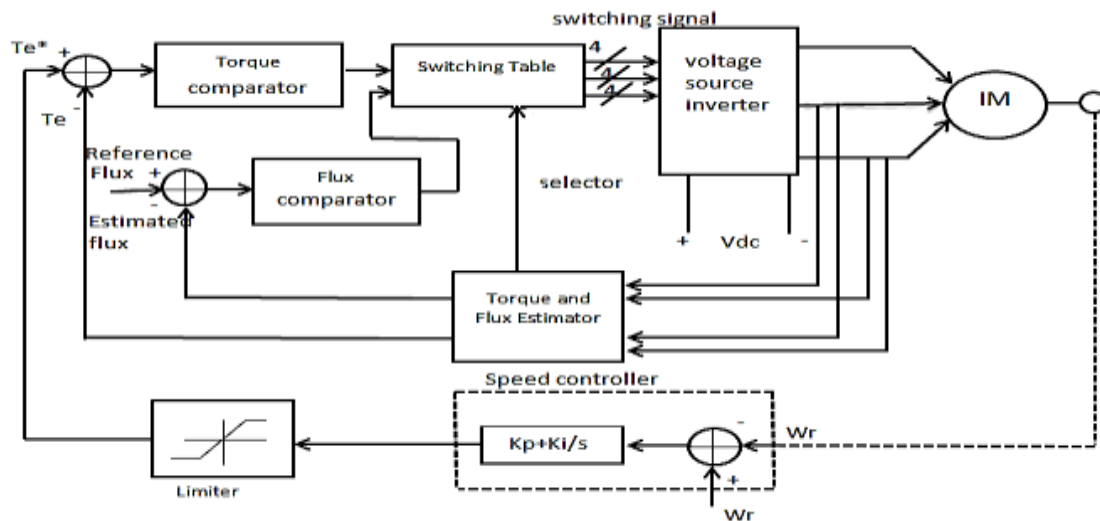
switching signal

Te*

+

-

Te

Torque comparator

Switching Table

4

4

4

voltage source inverter

IM

Reference Flux

+

-

Estimated flux

Flux comparator

selector

+

Vdc

-

Torque and Flux Estimator

Speed controller

Limiter

Kp+Ki/s

-

+

Wr

Wr